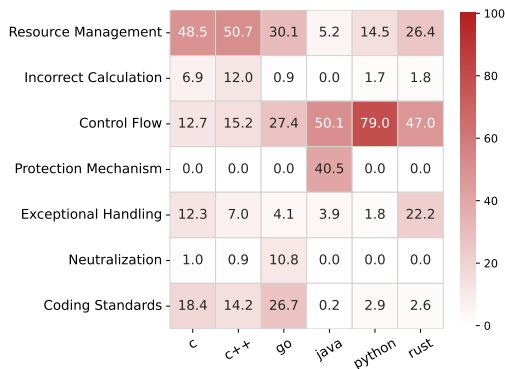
| | c | c++ | go | java | python | rust |
|---|---|---|---|---|---|---|
| Resource Management | 48.5 | 50.7 | 30.1 | 5.2 | 14.5 | 26.4 |
| Incorrect Calculation | 6.9 | 12.0 | 0.9 | 0.0 | 1.7 | 1.8 |
| Control Flow | 12.7 | 15.2 | 27.4 | 50.1 | 79.0 | 47.0 |
| Protection Mechanism | 0.0 | 0.0 | 0.0 | 40.5 | 0.0 | 0.0 |
| Exceptional Handling | 12.3 | 7.0 | 4.1 | 3.9 | 1.8 | 22.2 |
| Neutralization | 1.0 | 0.9 | 10.8 | 0.0 | 0.0 | 0.0 |
| Coding Standards | 18.4 | 14.2 | 26.7 | 0.2 | 2.9 | 2.6 |

100
80
60
40
20
0